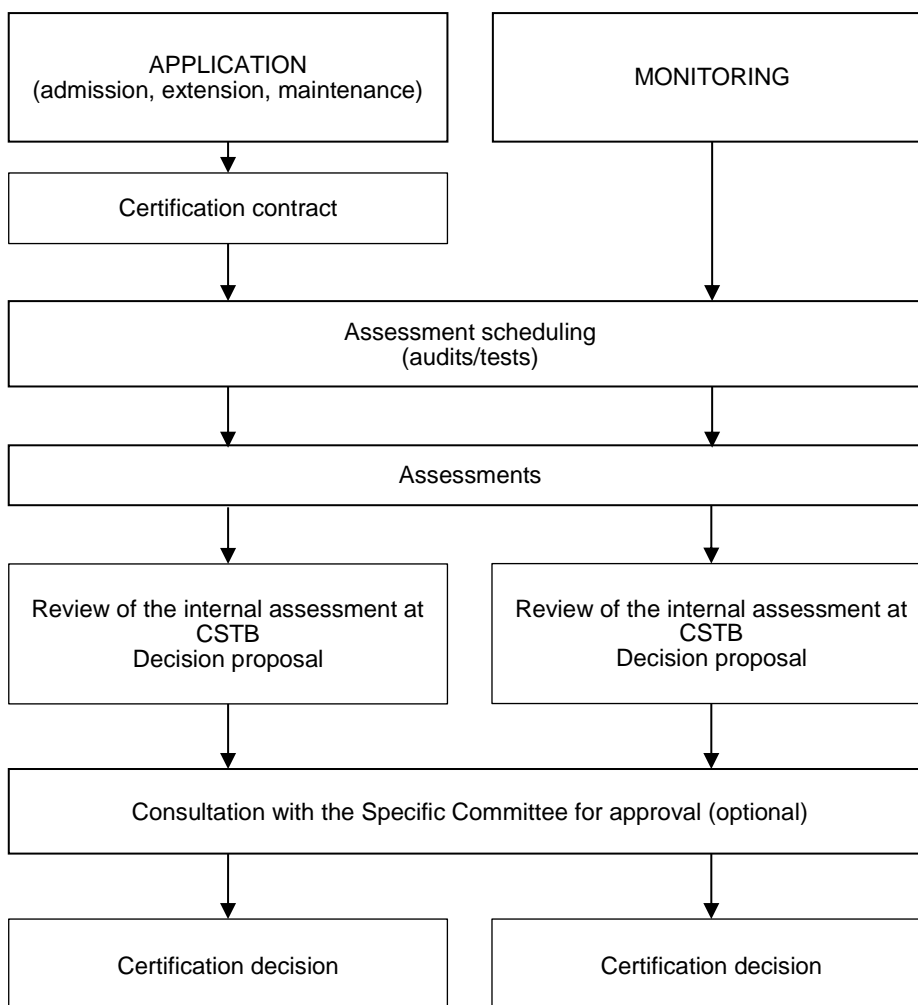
APPLICATION
(admission, extension, maintenance)

MONITORING

Certification contract

Assessment scheduling
(audits/tests)

Assessments

Review of the internal assessment at CSTB
Decision proposal

Review of the internal assessment at CSTB
Decision proposal

Consultation with the Specific Committee for approval (optional)

Certification decision

Certification decision